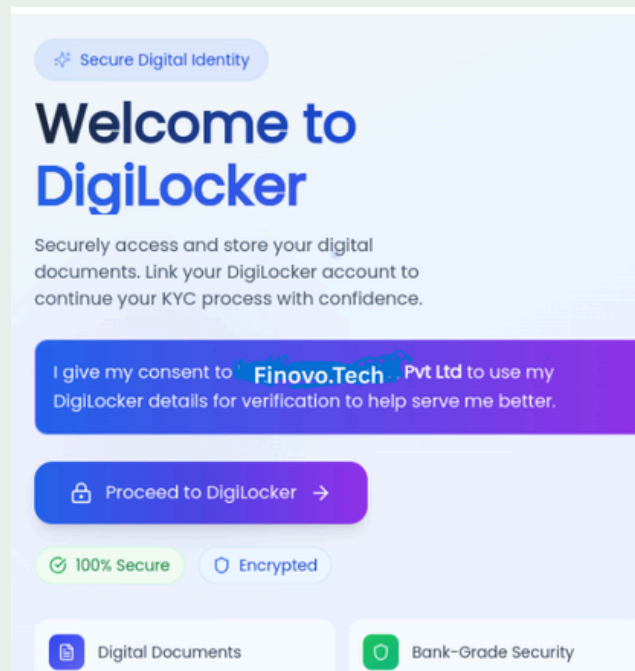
Secure Digital Identity

Welcome to DigiLocker

Securely access and store your digital documents. Link your DigiLocker account to continue your KYC process with confidence.

I give my consent to Finovo.Tech Pvt Ltd to use my DigiLocker details for verification to help serve me better.

Proceed to DigiLocker →

100% Secure

Encrypted

Digital Documents

Bank-Grade Security